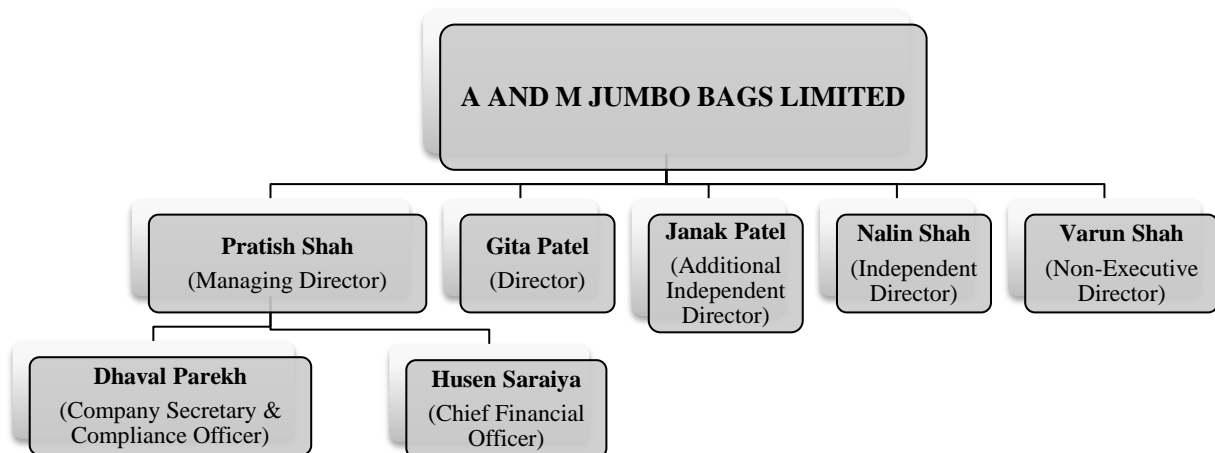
A AND M JUMBO BAGS LIMITED

Pratish Shah
(Managing Director)

Gita Patel
(Director)

Janak Patel
(Additional Independent Director)

Nalin Shah
(Independent Director)

Varun Shah
(Non-Executive Director)

Dhaval Parekh
(Company Secretary & Compliance Officer)

Husen Saraiya
(Chief Financial Officer)